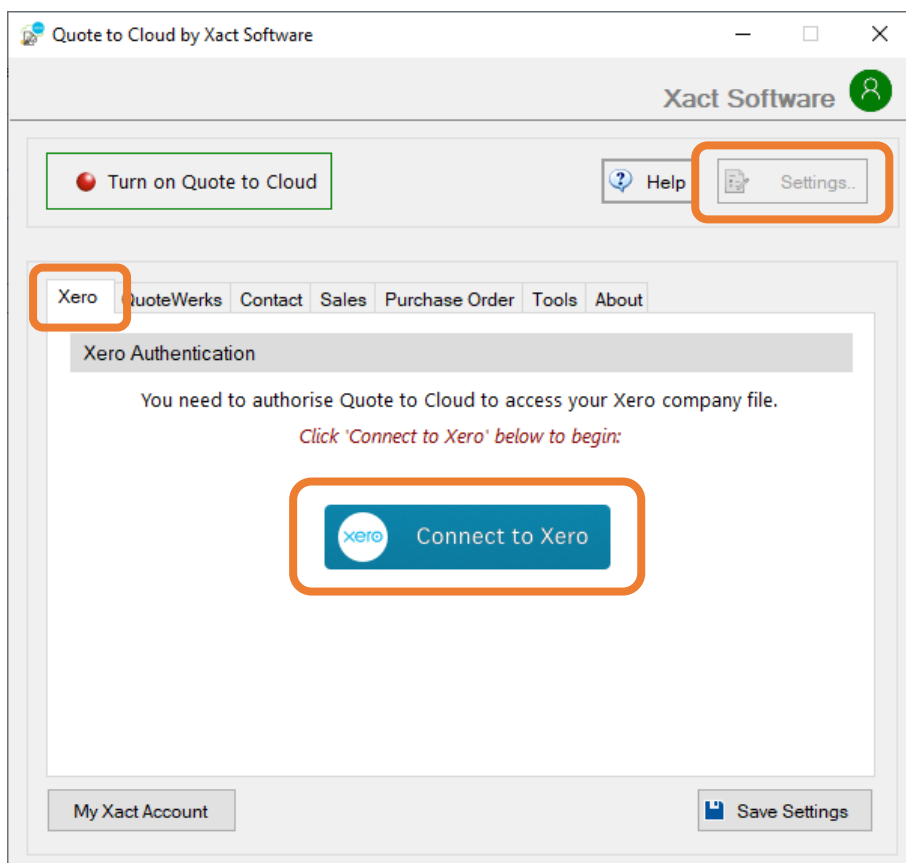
Quote to Cloud by Xact Software

Xact Software

Turn on Quote to Cloud

Help

Settings..

Xero | QuoteWerks | Contact | Sales | Purchase Order | Tools | About

Xero Authentication

You need to authorise Quote to Cloud to access your Xero company file.

Click 'Connect to Xero' below to begin:

xero Connect to Xero

My Xact Account

Save Settings